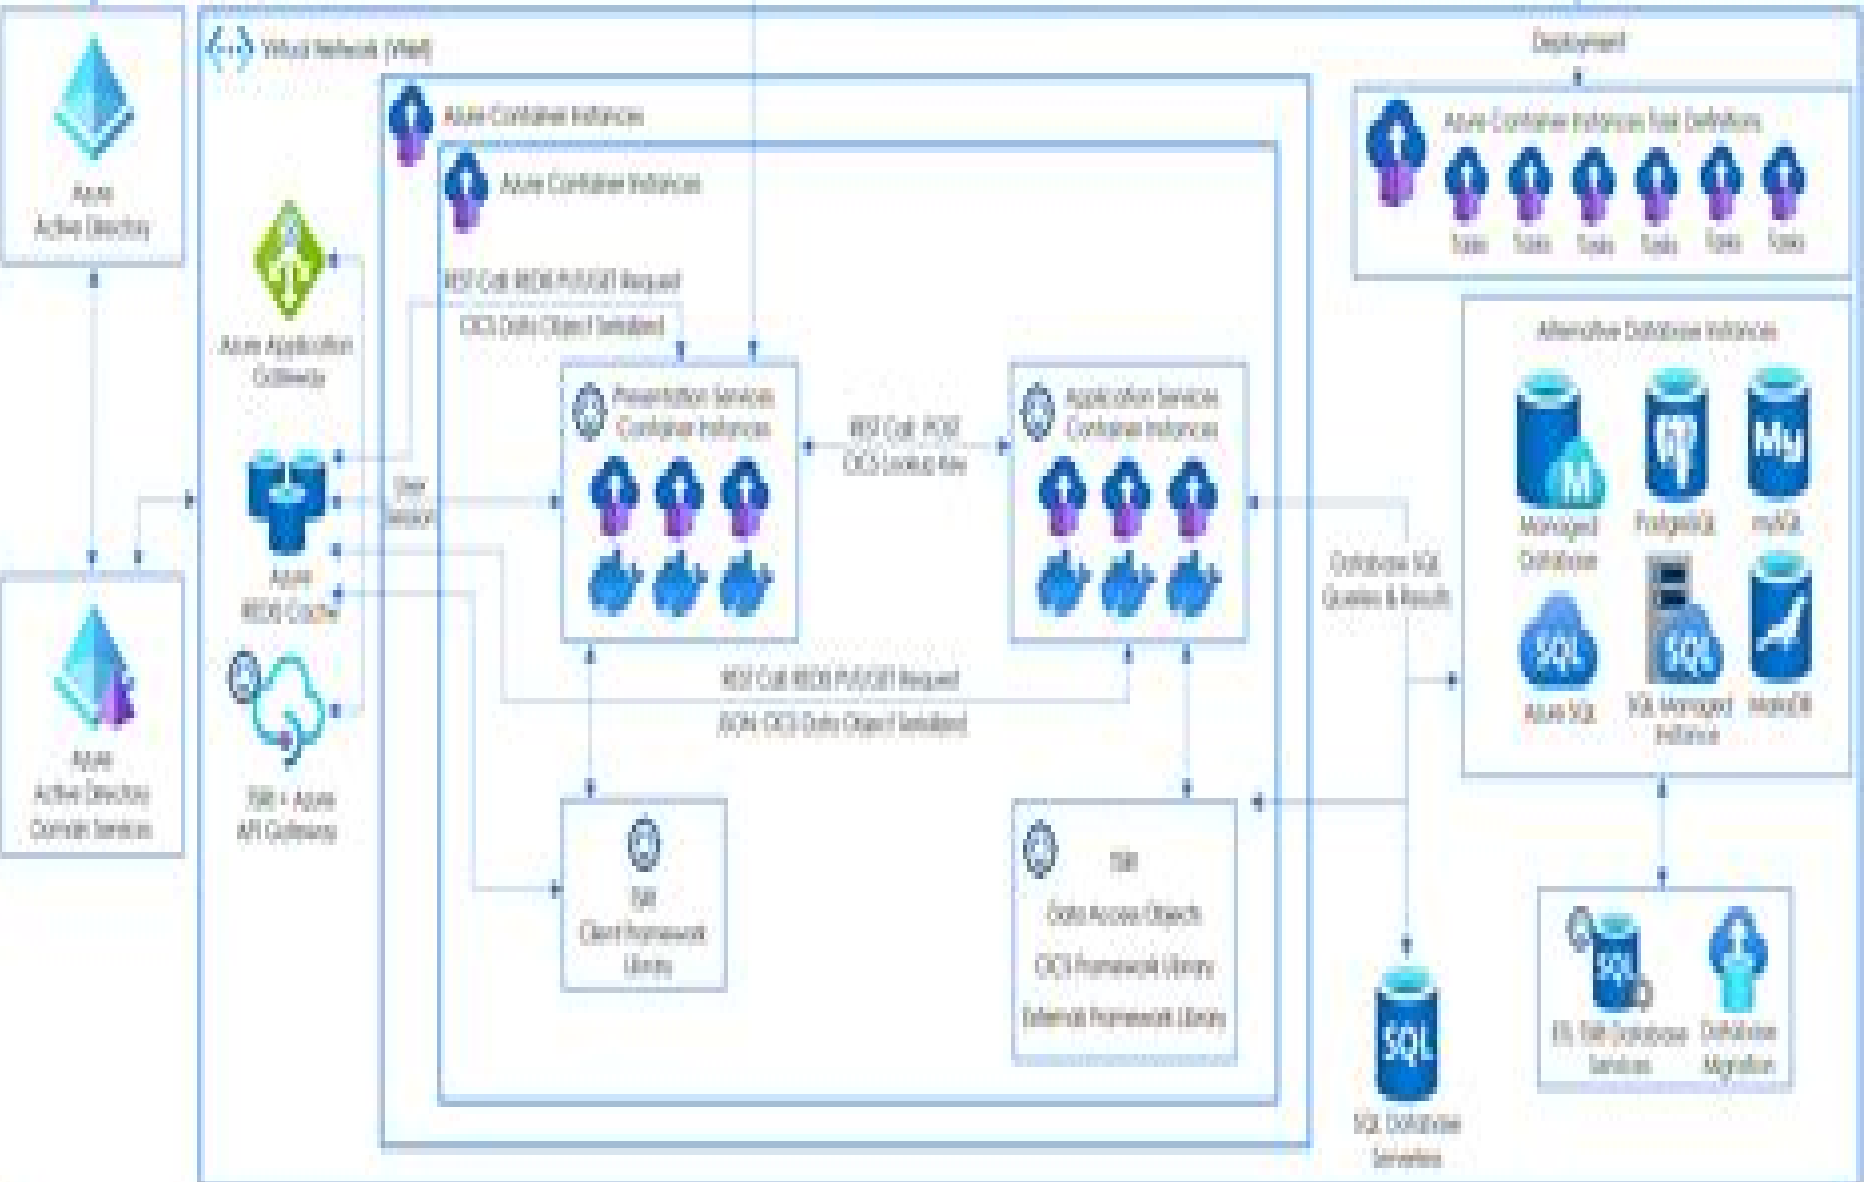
Azure Active Directory

Virtual Network (VNet)

Deployment

Azure Container Instances

Azure Container Instances

Azure Container Instances Task Definitions

Tasks Tasks Tasks Tasks Tasks Tasks

Azure Application Gateway

REST Call REDIS PUT/GET Request

CICS Data Object Serialized

Alternative Database Instances

Presentation Services Container Instances

REST Call POST CICS Lookup Key

Application Services Container Instances

Managed Database

PostgreSQL

mySQL

Azure REDIS Cache

User Session

Database SQL Queries & Results

Azure SQL

SQL Managed Instance

MariaDB

Azure Active Directory Domain Services

TSRI + Azure API Gateway

REST Call REDIS PUT/GET Request

JSON CICS Data Object Serialized

TSRI Client Framework Library

TSRI

Data Access Objects

CICS Framework Library

External Framework Library

SQL Database Serverless

ETL TSRI Database Services

DMS Database Migration